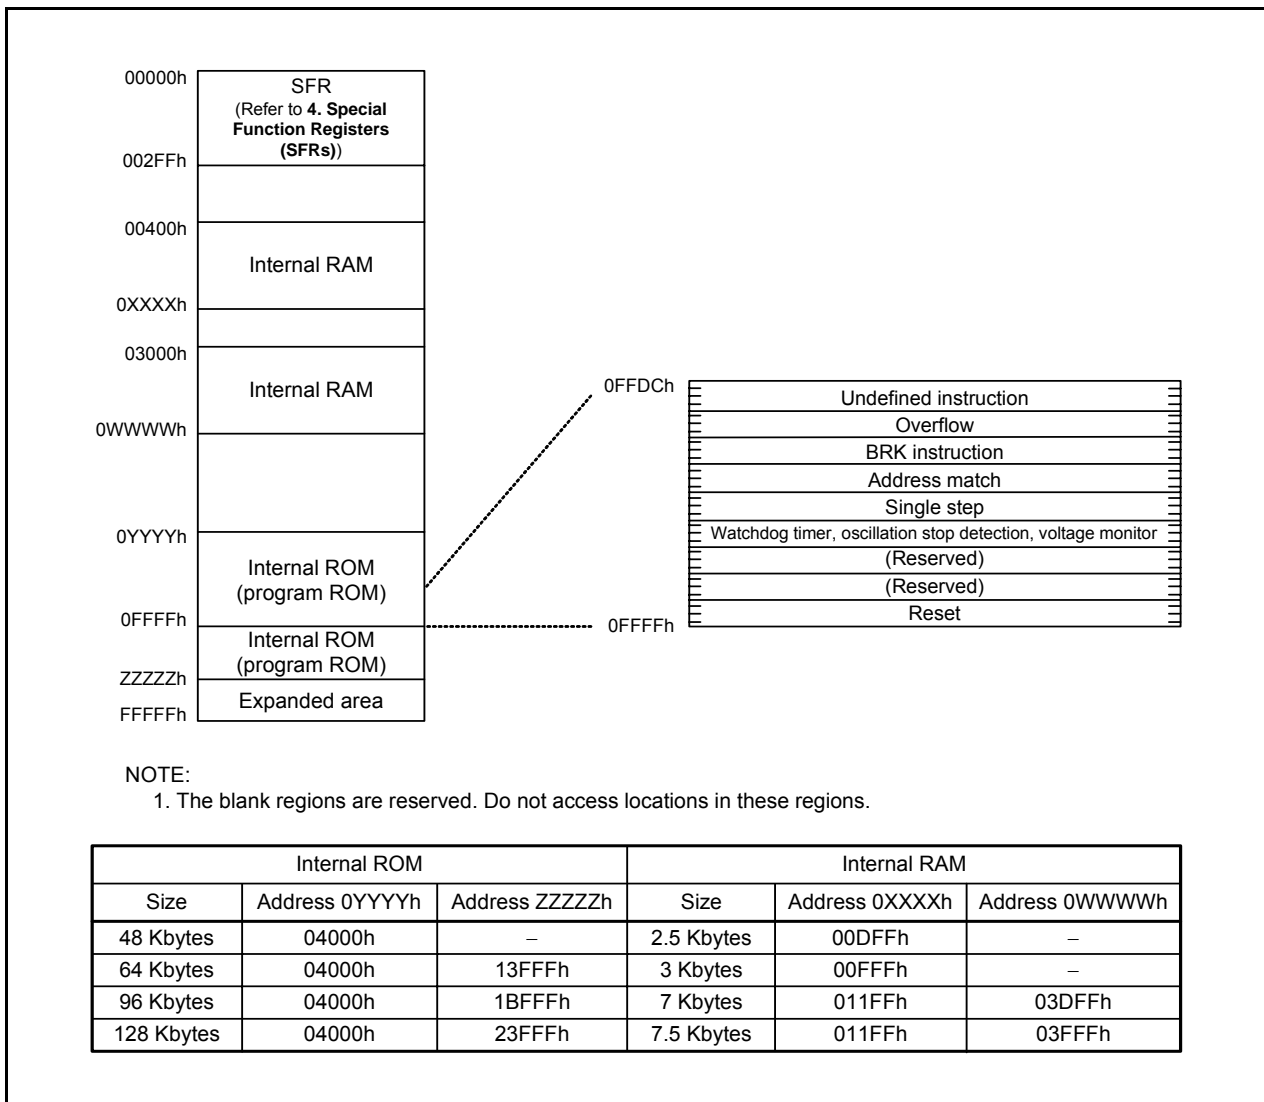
00000h
SFR
(Refer to 4. Special Function Registers (SFRs))
002FFh

00400h
Internal RAM
0XXXXh

03000h
Internal RAM
0WWWWh

0YYYYh
Internal ROM (program ROM)
0FFFFh
Internal ROM (program ROM)
ZZZZZh
Expanded area
FFFFFh

0FFDCh
Undefined instruction
Overflow
BRK instruction
Address match
Single step
Watchdog timer, oscillation stop detection, voltage monitor
(Reserved)
(Reserved)
Reset
0FFFFh

NOTE:
1. The blank regions are reserved. Do not access locations in these regions.

| Internal ROM | | | Internal RAM | | |
|---|---|---|---|---|---|
| Size | Address 0YYYYh | Address ZZZZZh | Size | Address 0XXXXh | Address 0WWWWh |
| 48 Kbytes | 04000h | – | 2.5 Kbytes | 00DFFh | – |
| 64 Kbytes | 04000h | 13FFFh | 3 Kbytes | 00FFFh | – |
| 96 Kbytes | 04000h | 1BFFFh | 7 Kbytes | 011FFh | 03DFFh |
| 128 Kbytes | 04000h | 23FFFh | 7.5 Kbytes | 011FFh | 03FFFh |